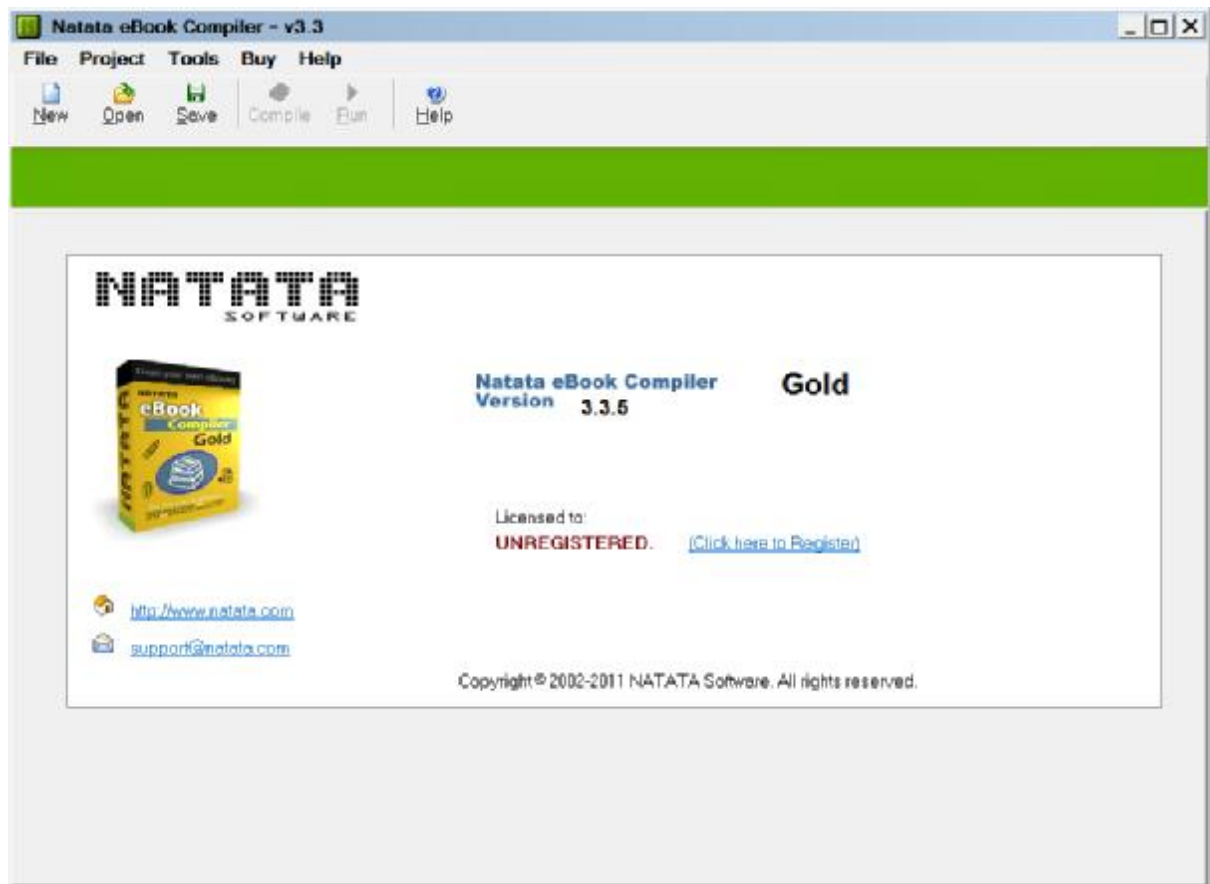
Natata eBook Compiler - v3.3

File Project Tools Buy Help

New Open Save Compile Run Help

NATATA
SOFTWARE

Create your own eBooks
NATATA
eBook
Compiler
Gold

Natata eBook Compiler
Version 3.3.5

Gold

Licensed to:
UNREGISTERED. (Click here to Register)

http://www.natata.com

support@natata.com

Copyright © 2002-2011 NATATA Software. All rights reserved.